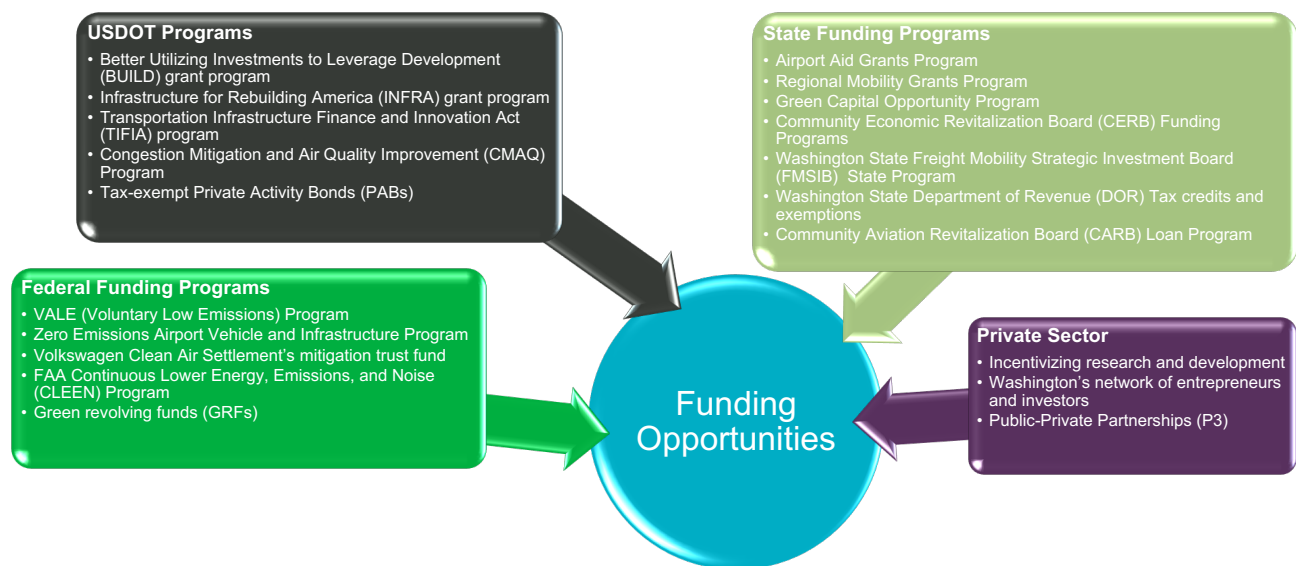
USDOT Programs
• Better Utilizing Investments to Leverage Development (BUILD) grant program
• Infrastructure for Rebuilding America (INFRA) grant program
• Transportation Infrastructure Finance and Innovation Act (TIFIA) program
• Congestion Mitigation and Air Quality Improvement (CMAQ) Program
• Tax-exempt Private Activity Bonds (PABs)

State Funding Programs
• Airport Aid Grants Program
• Regional Mobility Grants Program
• Green Capital Opportunity Program
• Community Economic Revitalization Board (CERB) Funding Programs
• Washington State Freight Mobility Strategic Investment Board (FMSIB) State Program
• Washington State Department of Revenue (DOR) Tax credits and exemptions
• Community Aviation Revitalization Board (CARB) Loan Program

Federal Funding Programs
• VALE (Voluntary Low Emissions) Program
• Zero Emissions Airport Vehicle and Infrastructure Program
• Volkswagen Clean Air Settlement's mitigation trust fund
• FAA Continuous Lower Energy, Emissions, and Noise (CLEEN) Program
• Green revolving funds (GRFs)

Funding Opportunities

Private Sector
• Incentivizing research and development
• Washington's network of entrepreneurs and investors
• Public-Private Partnerships (P3)